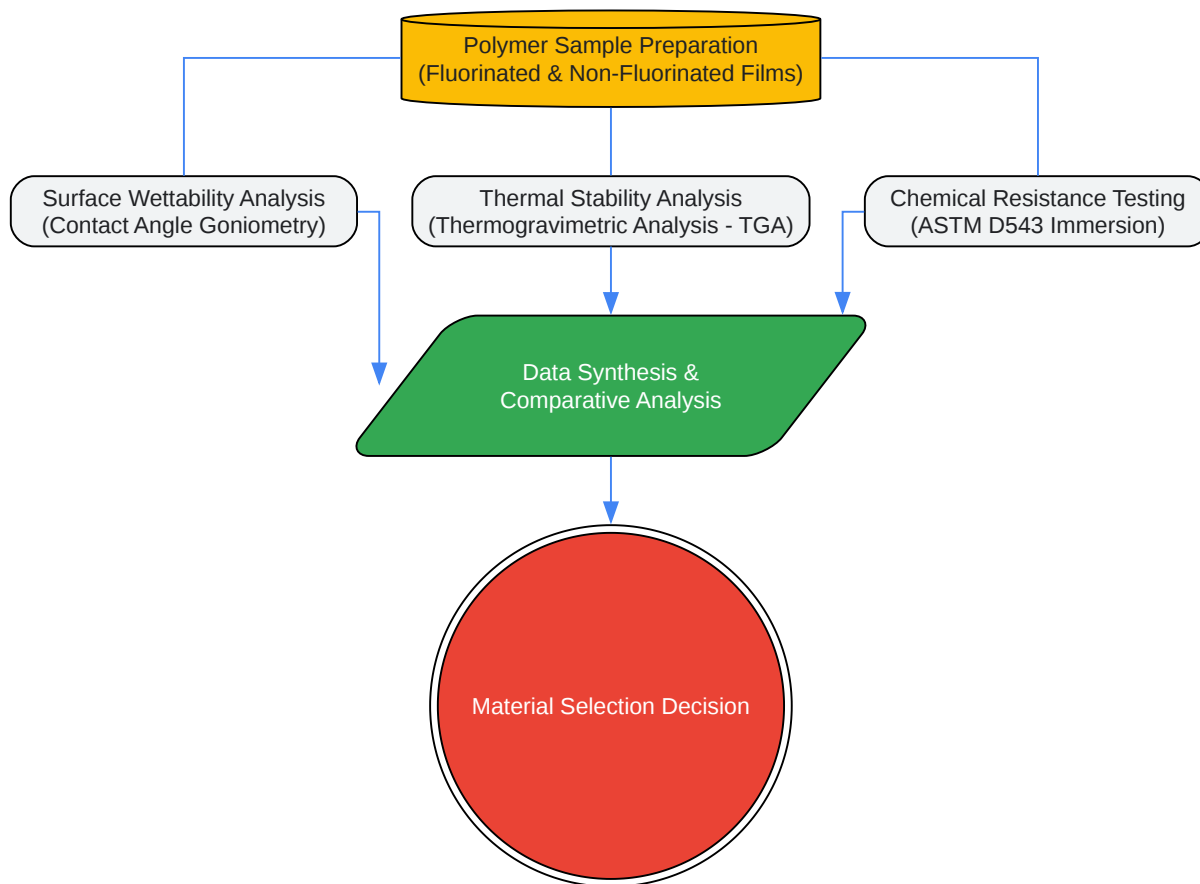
Polymer Sample Preparation
(Fluorinated & Non-Fluorinated Films)

Surface Wettability Analysis
(Contact Angle Goniometry)

Thermal Stability Analysis
(Thermogravimetric Analysis - TGA)

Chemical Resistance Testing
(ASTM D543 Immersion)

Data Synthesis &
Comparative Analysis

Material Selection Decision